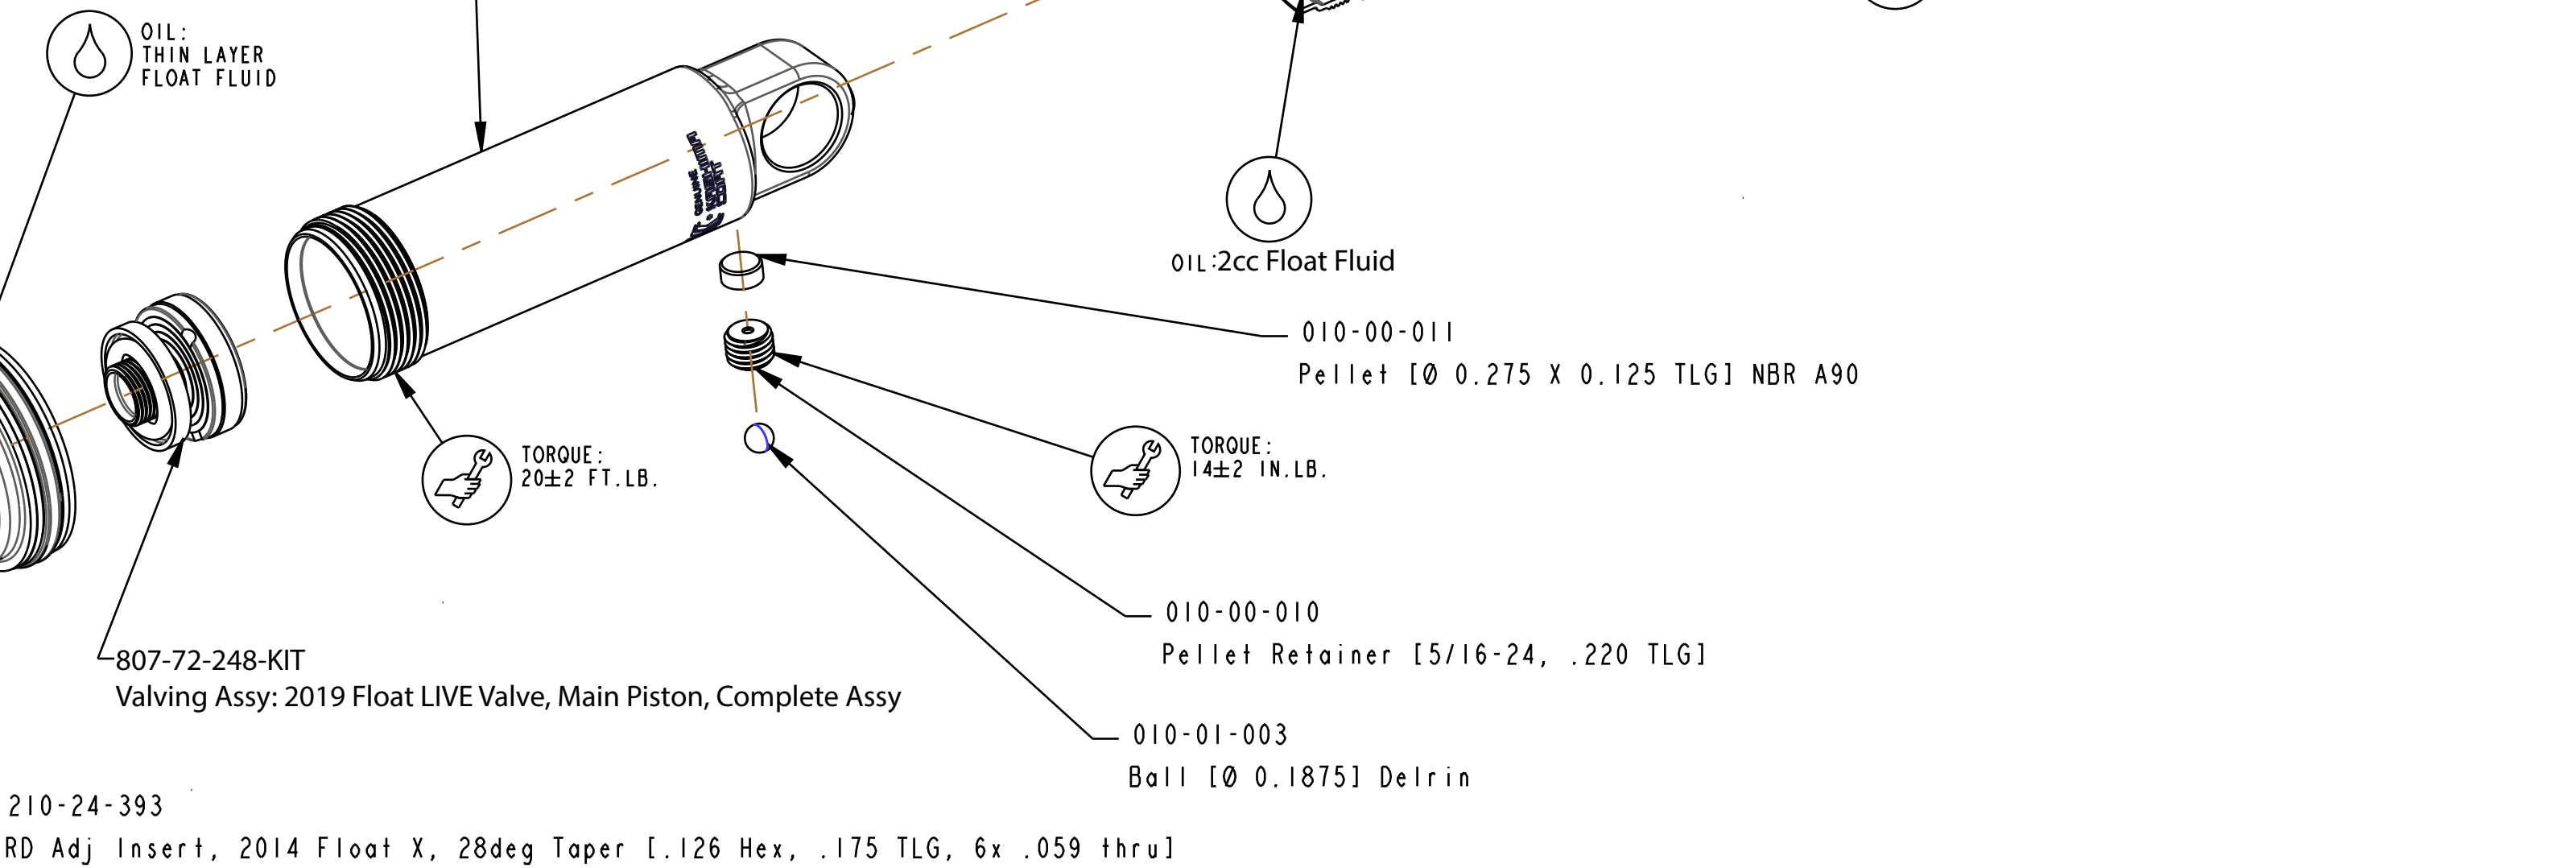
OIL:
THIN LAYER
FLOAT FLUID

OIL:2cc Float Fluid

010-00-011
Pellet [Ø 0.275 X 0.125 TLG] NBR A90

TORQUE:
20±2 FT.LB.

TORQUE:
14±2 IN.LB.

010-00-010
Pellet Retainer [5/16-24, .220 TLG]

807-72-248-KIT
Valving Assy: 2019 Float LIVE Valve, Main Piston, Complete Assy

010-01-003
Ball [Ø 0.1875] Delrin

210-24-393
RD Adj Insert, 2014 Float X, 28deg Taper [.126 Hex, .175 TLG, 6x .059 thru]